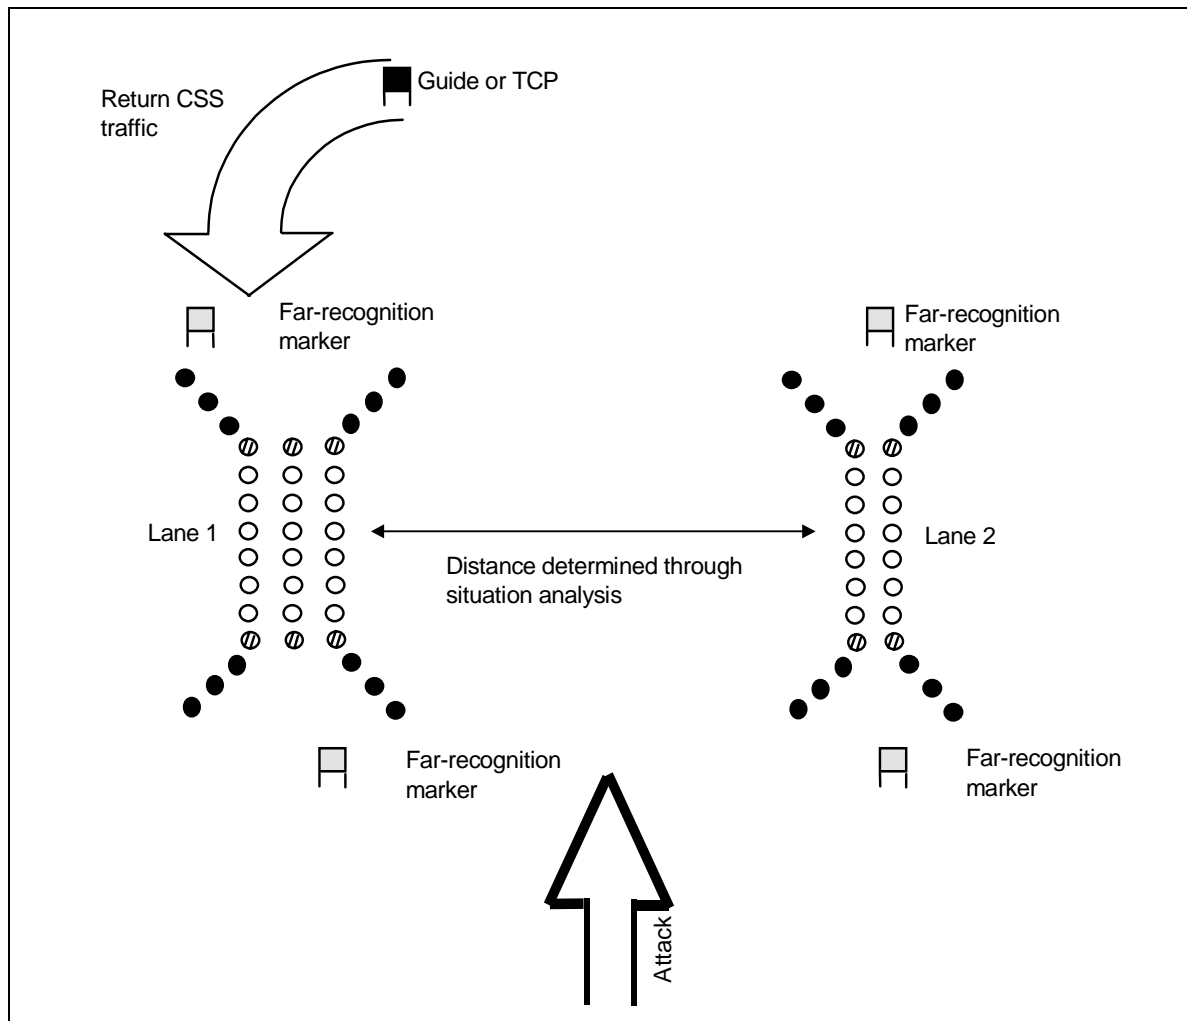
Return CSS traffic

Guide or TCP

Far-recognition marker

Far-recognition marker

Lane 1

Distance determined through situation analysis

Lane 2

Far-recognition marker

Far-recognition marker

Attack